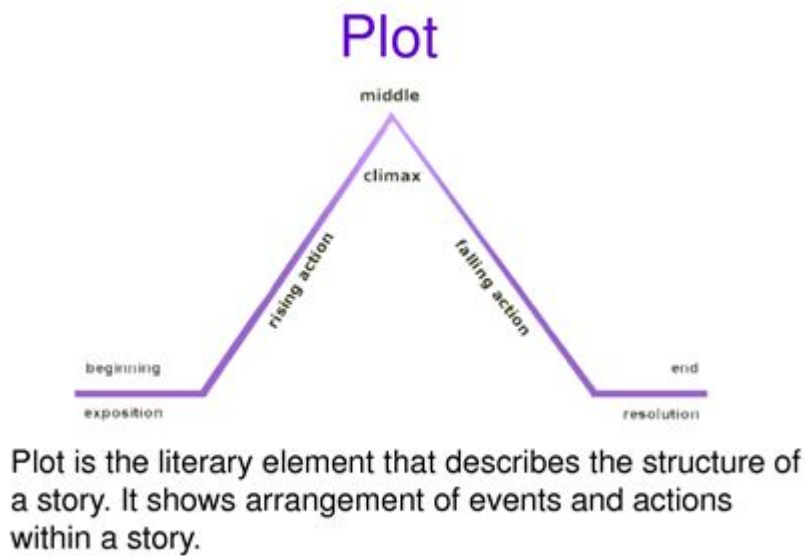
Plot

middle

climax

rising action

falling action

beginning

exposition

end

resolution

Plot is the literary element that describes the structure of a story. It shows arrangement of events and actions within a story.